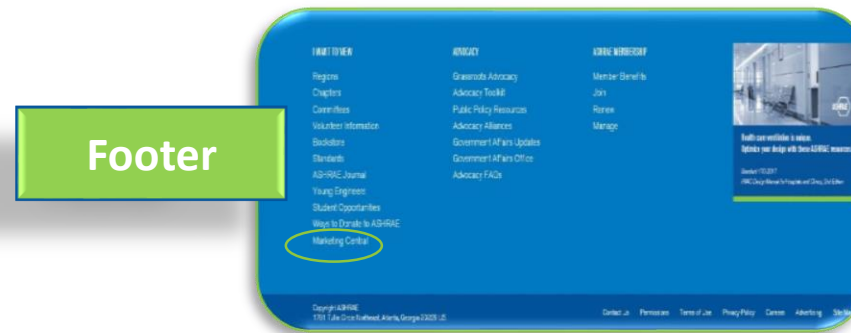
Footer

I WANT TO VIEW
Regions
Chapters
Committees
Volunteer Information
Bookstore
Standards
ASHRAE Journal
Young Engineers
Student Opportunities
Ways to Donate to ASHRAE
Marketing Central

ADVOCACY
Grassroots Advocacy
Advocacy Toolkit
Public Policy Resources
Advocacy Alliances
Government Affairs Updates
Government Affairs Office
Advocacy FAQs

ASHRAE MEMBERSHIP
Member Benefits
Join
Renew
Manage

Health care ventilation is unique. Optimize your design with these ASHRAE resources

Standard 170-2017
HVAC Design Manual for Hospitals and Clinics, 2nd Edition

Copyright ASHRAE
1791 Tullie Circle Northeast, Atlanta, Georgia 30329 US

Contact Us Permissions Terms of Use Privacy Policy Careers Advertising Site Map